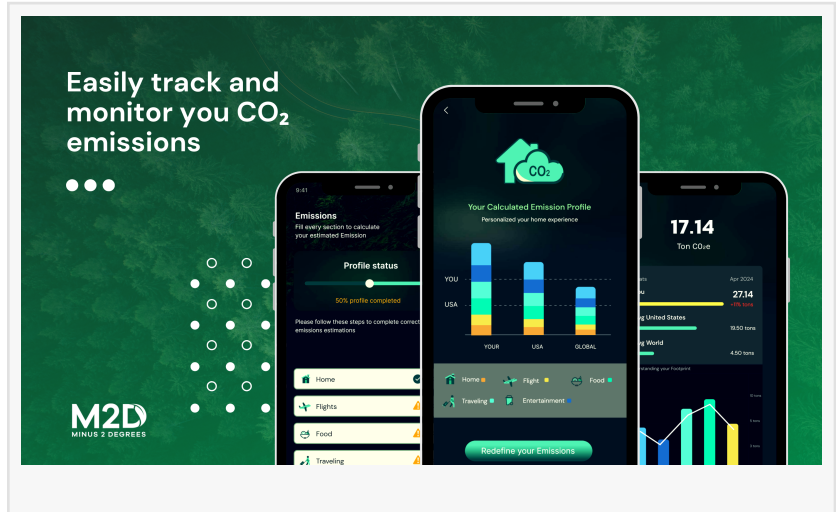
Easily track and monitor you $CO_2$ emissions

M2D
MINUS 2 DEGREES

9:41
Emissions
Fill every section to calculate your estimated Emission
Profile status
50% profile completed
Please follow these steps to complete correct emissions estimations
Home
Flights
Food
Traveling

$CO_2$
Your Calculated Emission Profile
Personalized your home experience
YOU
USA
YOUR
USA
GLOBAL
Home
Flight
Food
Traveling
Entertainment
Redefine your Emissions

17.14
Ton $CO_2e$
Apr 2024
27.14
+8% tons
United States
19.50 tons
World
4.50 tons
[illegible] Footprint